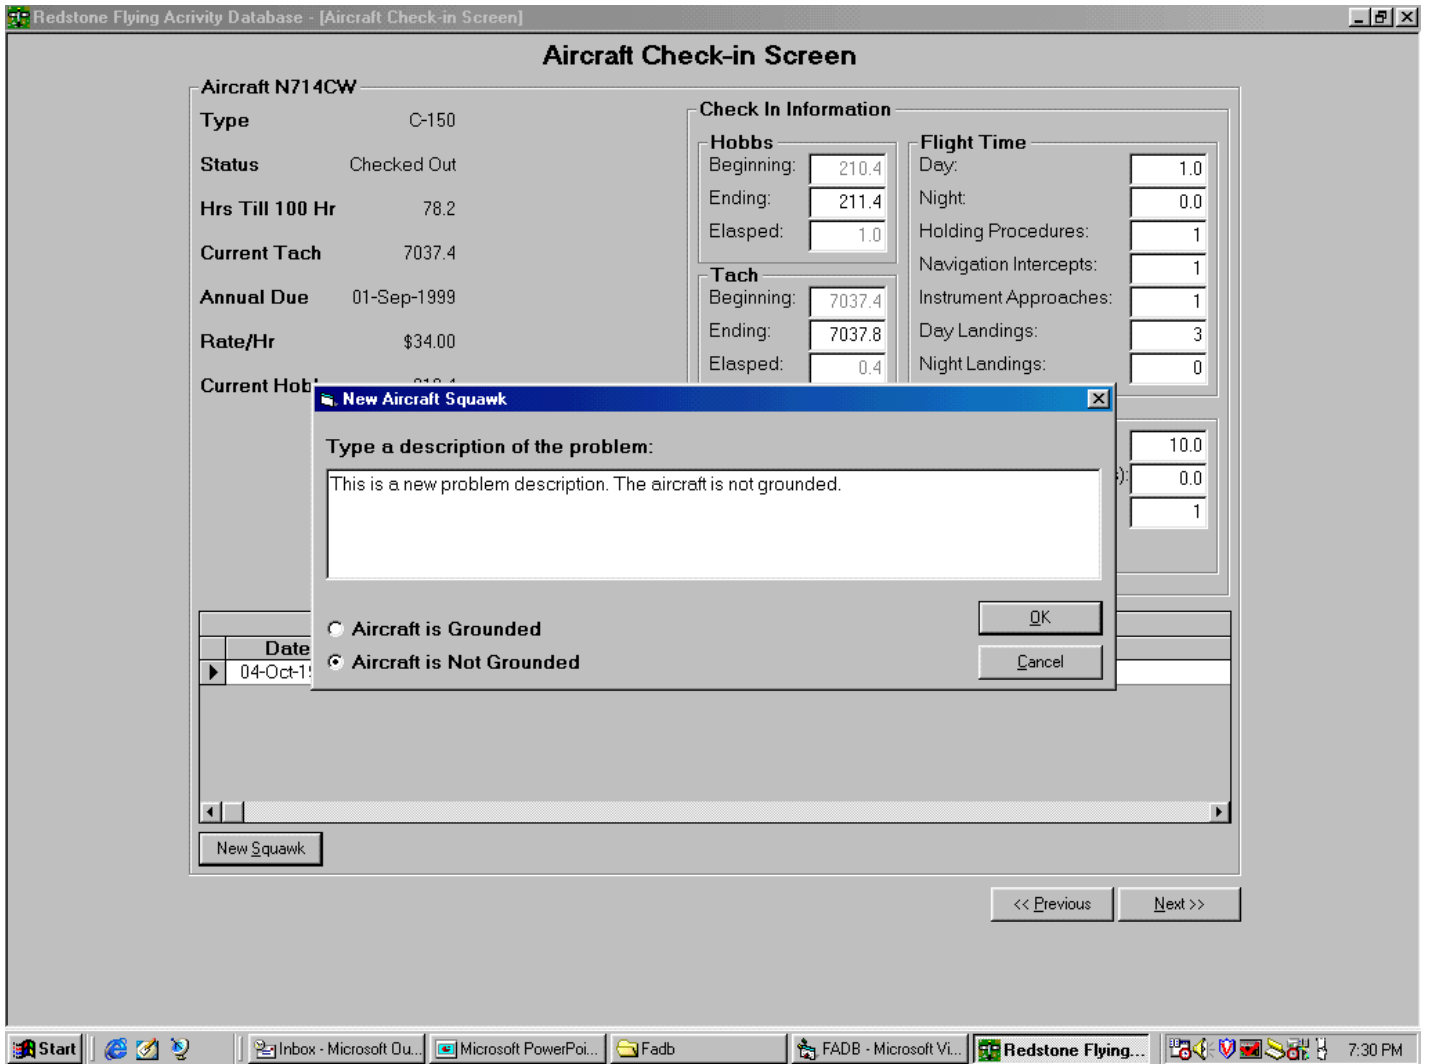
Redstone Flying Acrivity Database - [Aircraft Check-in Screen]

Aircraft Check-in Screen

Aircraft N714CW

Type C-150

Status Checked Out

Hrs Till 100 Hr 78.2

Current Tach 7037.4

Annual Due 01-Sep-1999

Rate/Hr $34.00

Current Hob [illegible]

Check In Information

Hobbs

Beginning: 210.4

Ending: 211.4

Elasped: 1.0

Tach

Beginning: 7037.4

Ending: 7037.8

Elasped: 0.4

Flight Time

Day: 1.0

Night: 0.0

Holding Procedures: 1

Navigation Intercepts: 1

Instrument Approaches: 1

Day Landings: 3

Night Landings: 0

10.0

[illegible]): 0.0

1

New Aircraft Squawk

Type a description of the problem:

This is a new problem description. The aircraft is not grounded.

Aircraft is Grounded

Aircraft is Not Grounded

OK

Cancel

Date

04-Oct-1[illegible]

New Squawk

<< Previous

Next >>

Start

Inbox - Microsoft Ou...

Microsoft PowerPoi...

Fadb

FADB - Microsoft Vi...

Redstone Flying...

7:30 PM